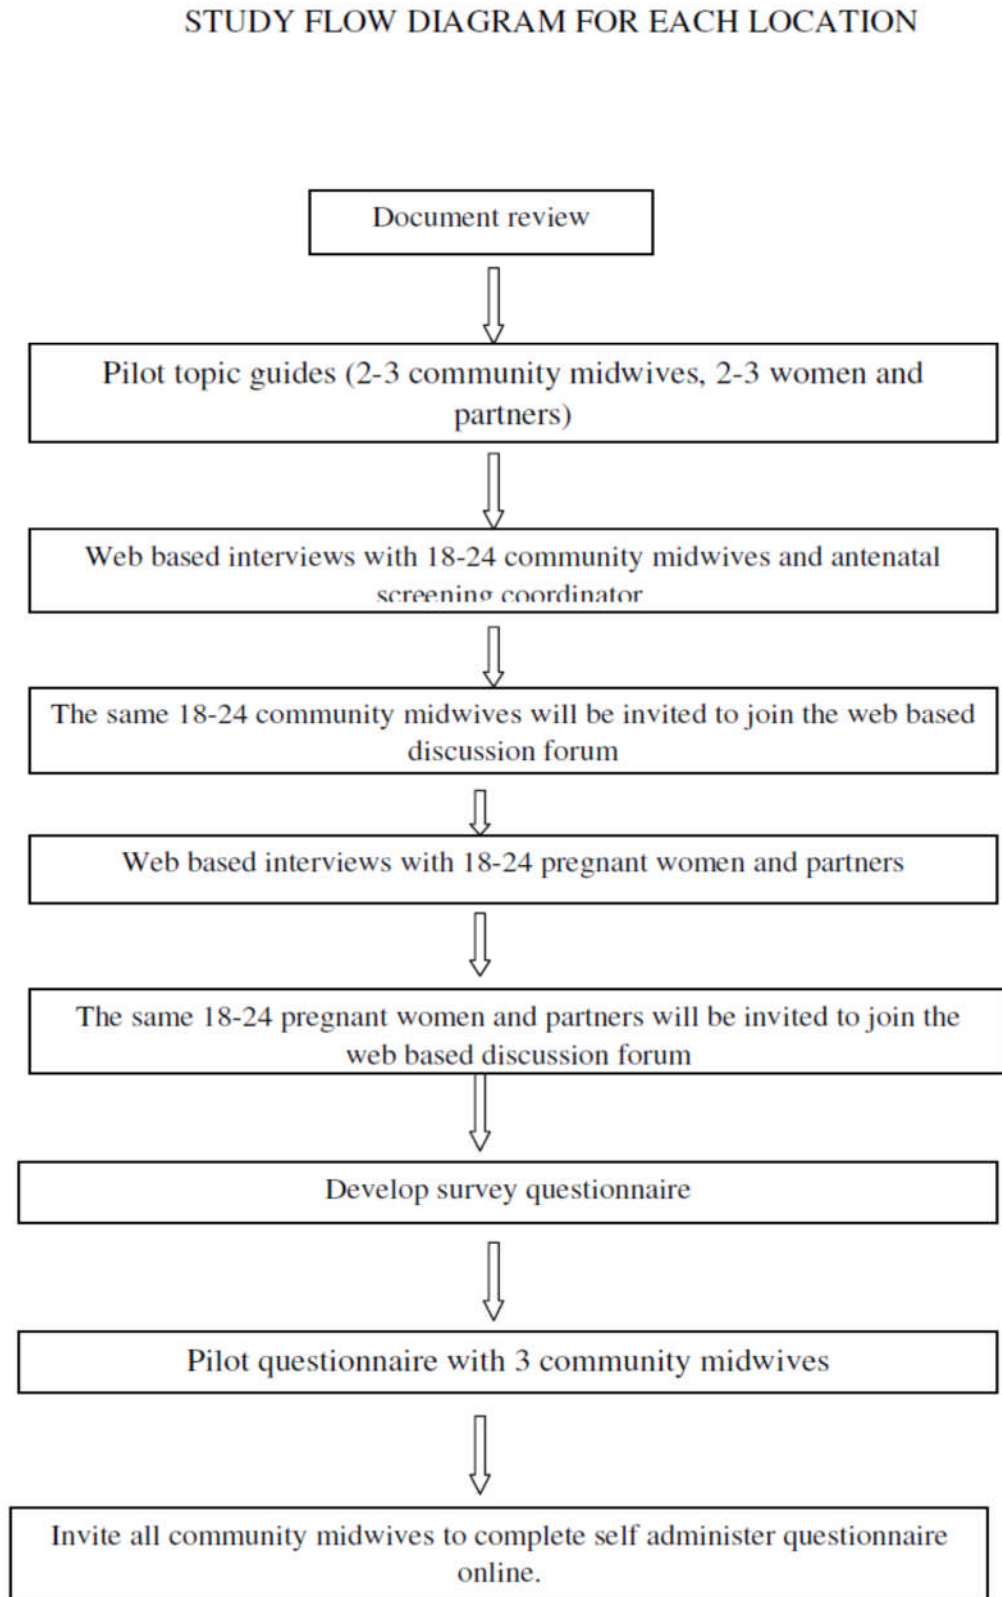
STUDY FLOW DIAGRAM FOR EACH LOCATION

Document review

Pilot topic guides (2-3 community midwives, 2-3 women and partners)

Web based interviews with 18-24 community midwives and antenatal screening coordinator

The same 18-24 community midwives will be invited to join the web based discussion forum

Web based interviews with 18-24 pregnant women and partners

The same 18-24 pregnant women and partners will be invited to join the web based discussion forum

Develop survey questionnaire

Pilot questionnaire with 3 community midwives

Invite all community midwives to complete self administer questionnaire online.